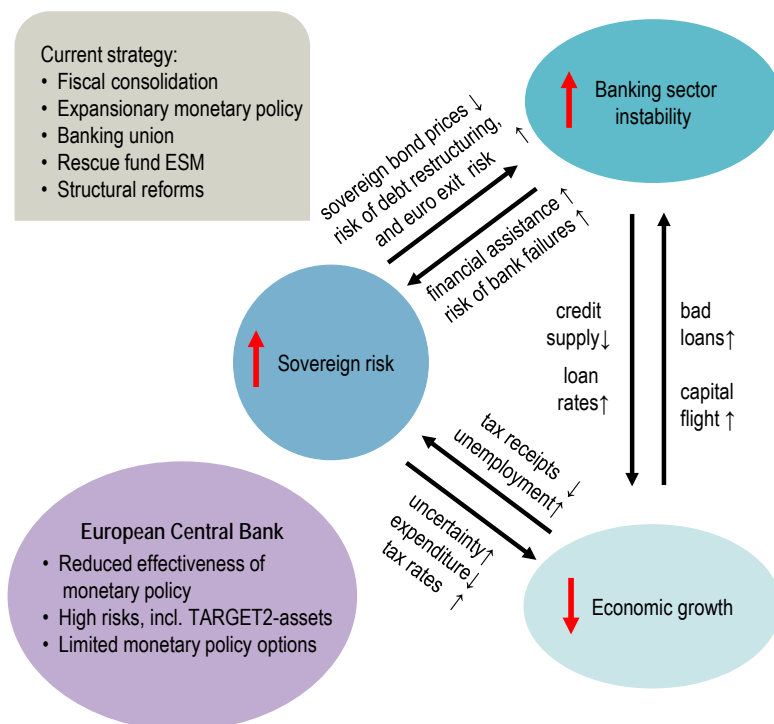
Current strategy:
• Fiscal consolidation
• Expansionary monetary policy
• Banking union
• Rescue fund ESM
• Structural reforms

Banking sector instability

sovereign bond prices ↓
risk of debt restructuring, ↑
and euro exit risk

financial assistance ↑
risk of bank failures ↑

Sovereign risk

credit supply↓
loan rates↑

bad loans↑
capital flight ↑

tax receipts ↓
unemployment↑

uncertainty↑
expenditure↓
tax rates ↑

European Central Bank
• Reduced effectiveness of monetary policy
• High risks, incl. TARGET2-assets
• Limited monetary policy options

Economic growth